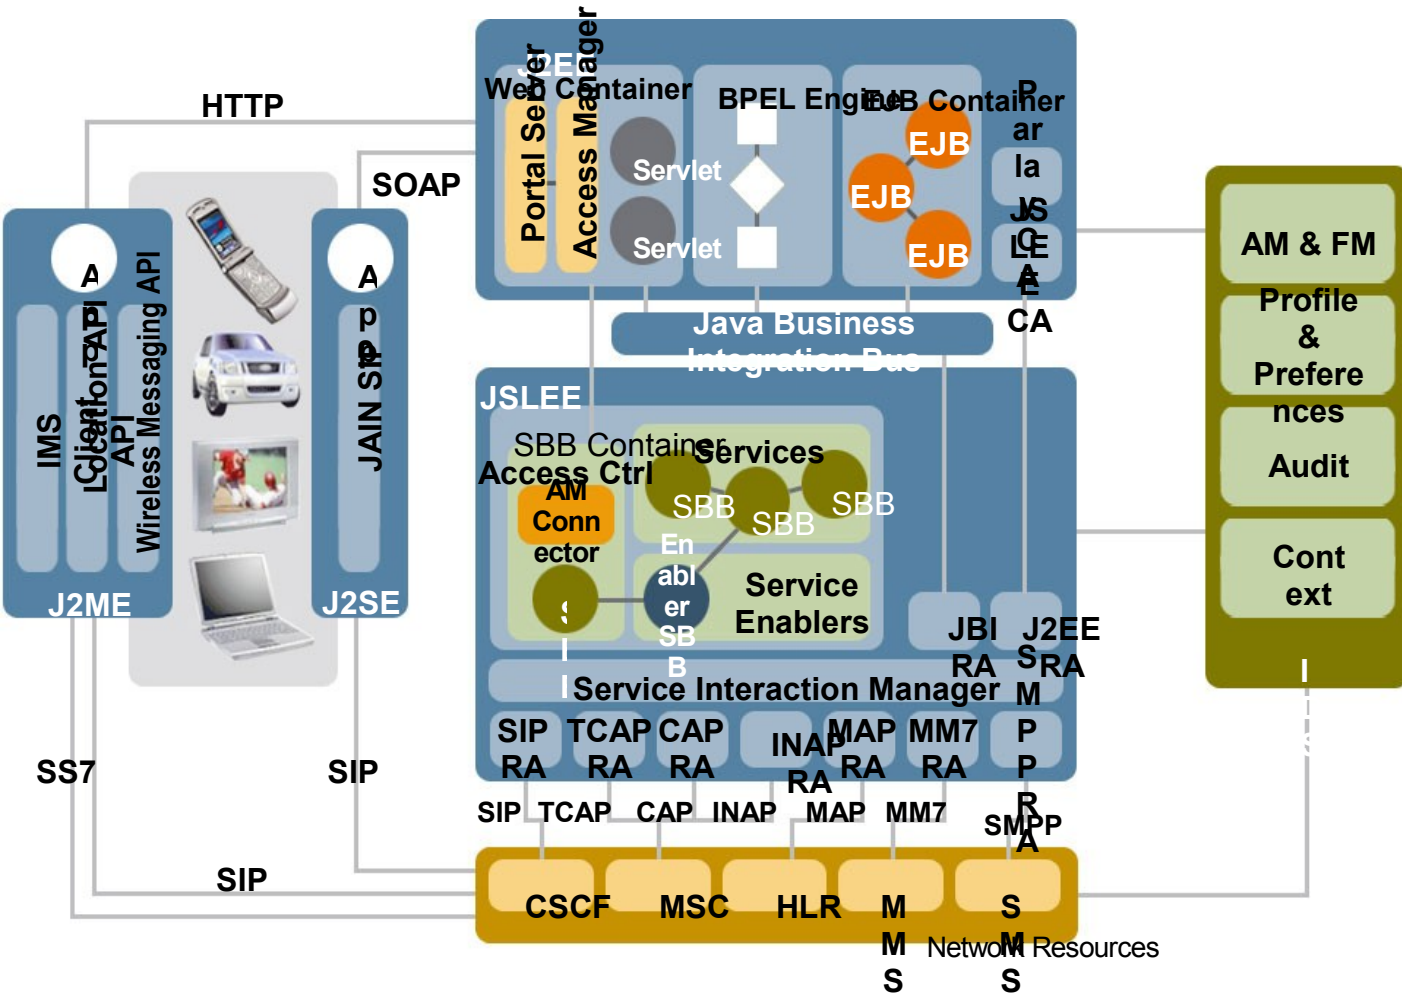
HTTP
SOAP
J2EE
Web Container
Portal Server
Access Manager
Servlet
Servlet
BPEL Engine
EJB Container
EJB
EJB
EJB
Par la y
JSLEE
CA
Java Business Integration Bus
IMS
Client API
Location API
Wireless Messaging API
J2ME
App
JAIN SIP
J2SE
JSLEE
SBB Container
Access Ctrl
AM Connector
Services
SBB
SBB
SBB
Enabler SBB
Service Enablers
SIP
JBI RA
J2EE RA
Service Interaction Manager
SMPP RA
SIP RA
TCAP RA
CAP RA
INAP RA
MAP RA
MM7 RA
AM & FM
Profile & Preferences
Audit
Context
SS7
SIP
SIP
SIP
TCAP
CAP
INAP
MAP
MM7
SMPP
CSCF
MSC
HLR
MMS
SMS
Network Resources